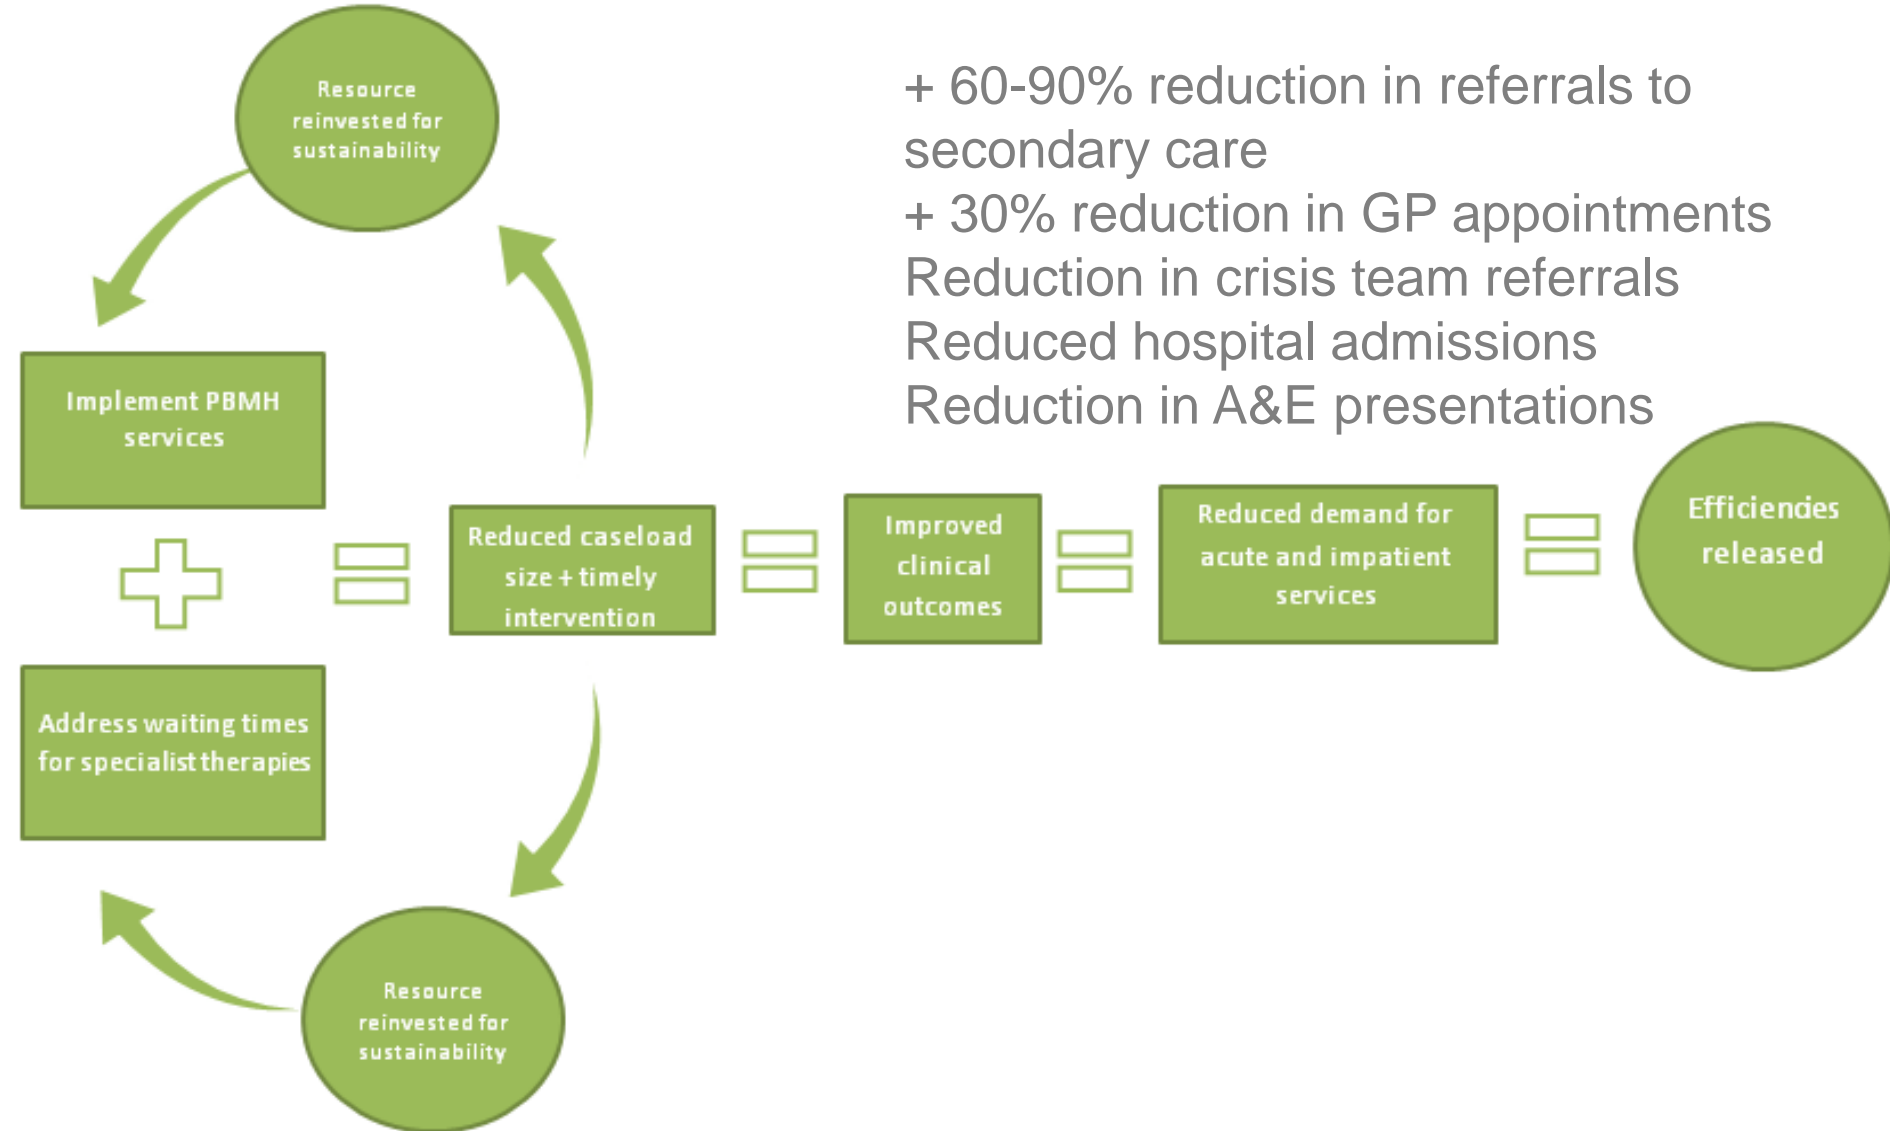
Resource reinvested for sustainability

+ 60-90% reduction in referrals to secondary care
+ 30% reduction in GP appointments
Reduction in crisis team referrals
Reduced hospital admissions
Reduction in A&E presentations

Implement PBMH services

+

Address waiting times for specialist therapies

=

Reduced caseload size + timely intervention

=

Improved clinical outcomes

=

Reduced demand for acute and impatient services

=

Efficiencies released

Resource reinvested for sustainability